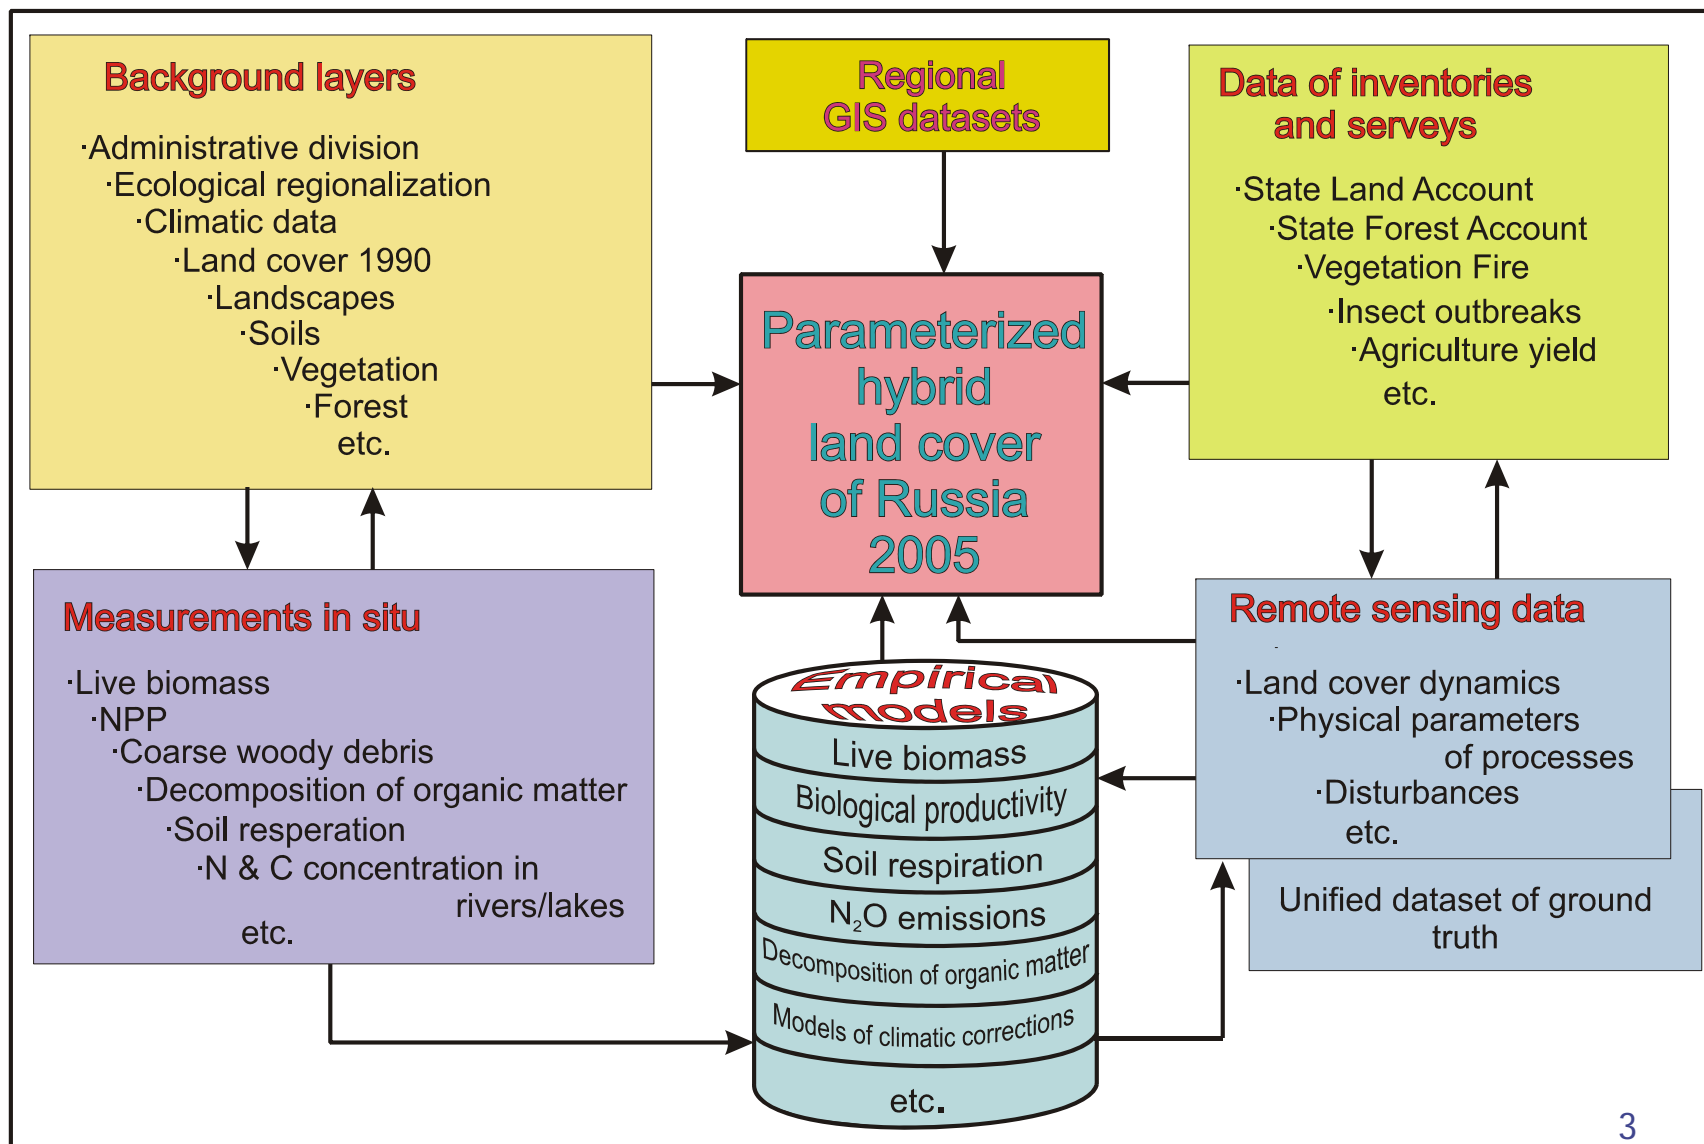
Background layers

·Administrative division
·Ecological regionalization
·Climatic data
·Land cover 1990
·Landscapes
·Soils
·Vegetation
·Forest
etc.

Regional GIS datasets

Data of inventories and serveys

·State Land Account
·State Forest Account
·Vegetation Fire
·Insect outbreaks
·Agriculture yield
etc.

Parameterized hybrid land cover of Russia 2005

Measurements in situ

·Live biomass
·NPP
·Coarse woody debris
·Decomposition of organic matter
·Soil resperation
·N & C concentration in rivers/lakes
etc.

Empirical models

Live biomass

Biological productivity

Soil respiration

$N_2O$ emissions

Decomposition of organic matter

Models of climatic corrections

etc.

Remote sensing data

·Land cover dynamics
·Physical parameters of processes
·Disturbances
etc.

Unified dataset of ground truth

3